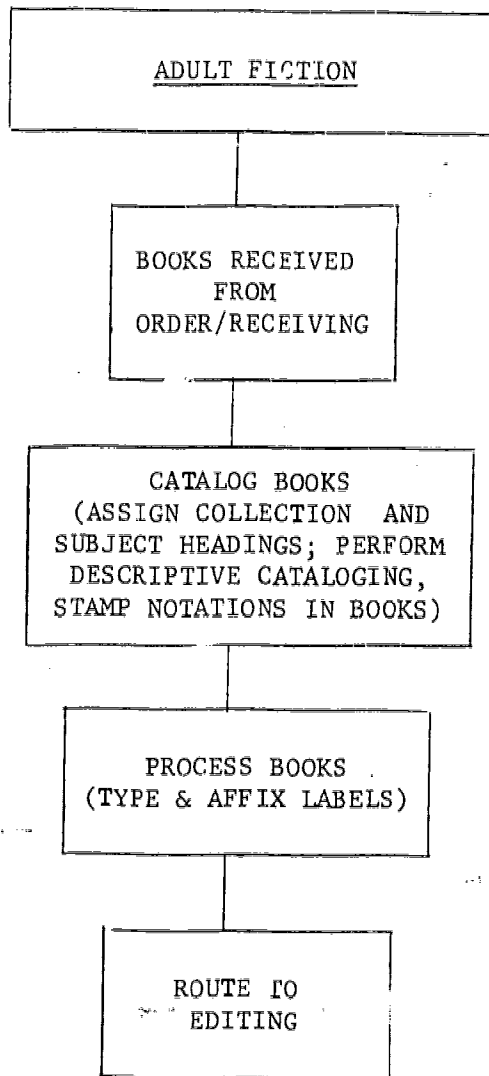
ADULT FICTION

BOOKS RECEIVED FROM ORDER/RECEIVING

CATALOG BOOKS (ASSIGN COLLECTION AND SUBJECT HEADINGS; PERFORM DESCRIPTIVE CATALOGING, STAMP NOTATIONS IN BOOKS)

PROCESS BOOKS (TYPE & AFFIX LABELS)

ROUTE TO EDITING